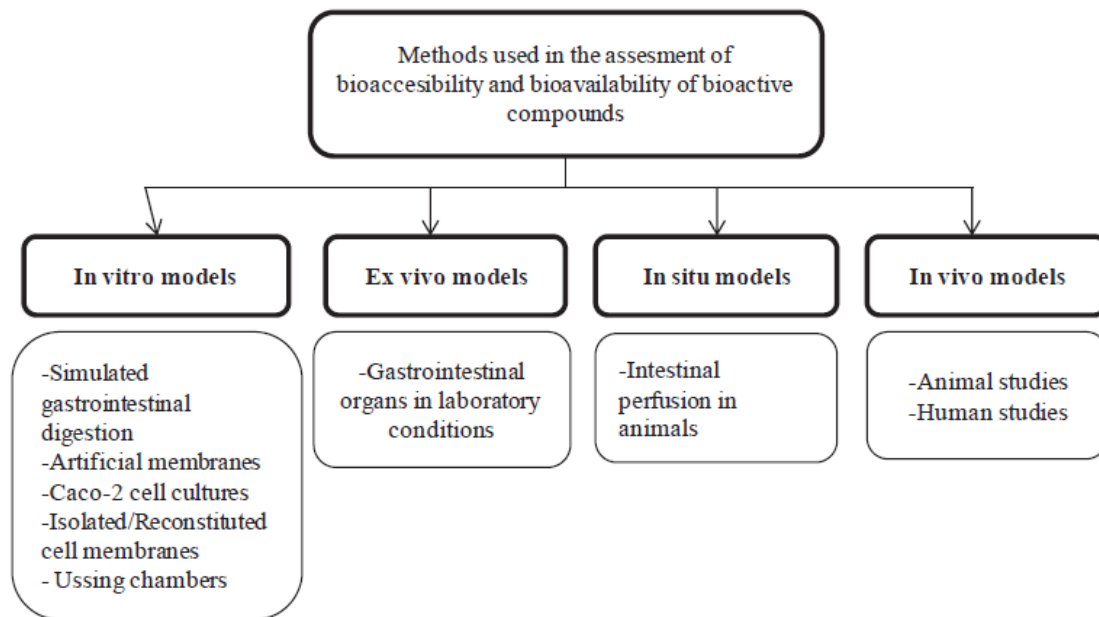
Methods used in the assesment of bioaccesibility and bioavailability of bioactive compounds

In vitro models

Ex vivo models

In situ models

In vivo models

-Simulated gastrointestinal digestion
-Artificial membranes
-Caco-2 cell cultures
-Isolated/Reconstituted cell membranes
- Ussing chambers

-Gastrointestinal organs in laboratory conditions

-Intestinal perfusion in animals

-Animal studies
-Human studies